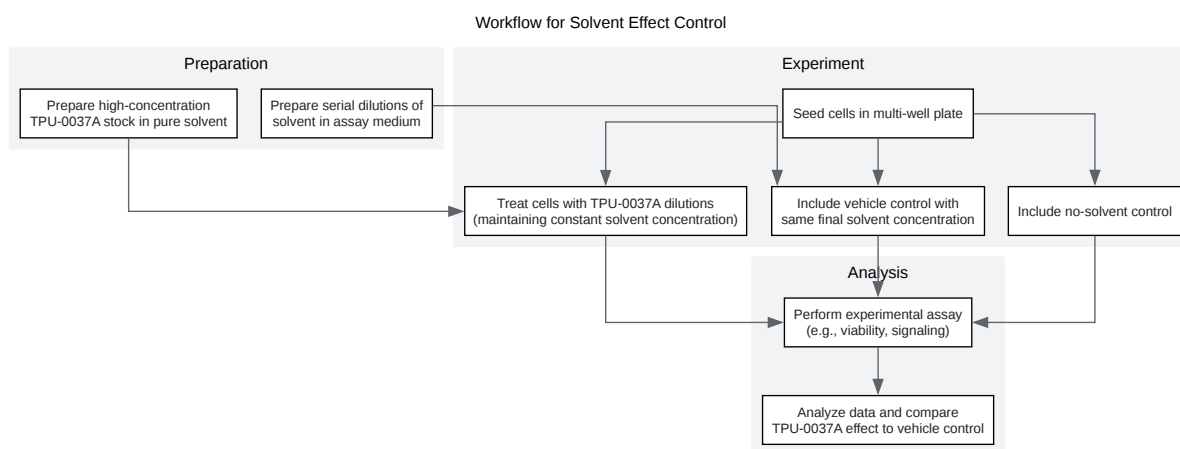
Workflow for Solvent Effect Control

Preparation

Prepare high-concentration TPU-0037A stock in pure solvent

Prepare serial dilutions of solvent in assay medium

Experiment

Seed cells in multi-well plate

Treat cells with TPU-0037A dilutions (maintaining constant solvent concentration)

Include vehicle control with same final solvent concentration

Include no-solvent control

Analysis

Perform experimental assay (e.g., viability, signaling)

Analyze data and compare TPU-0037A effect to vehicle control